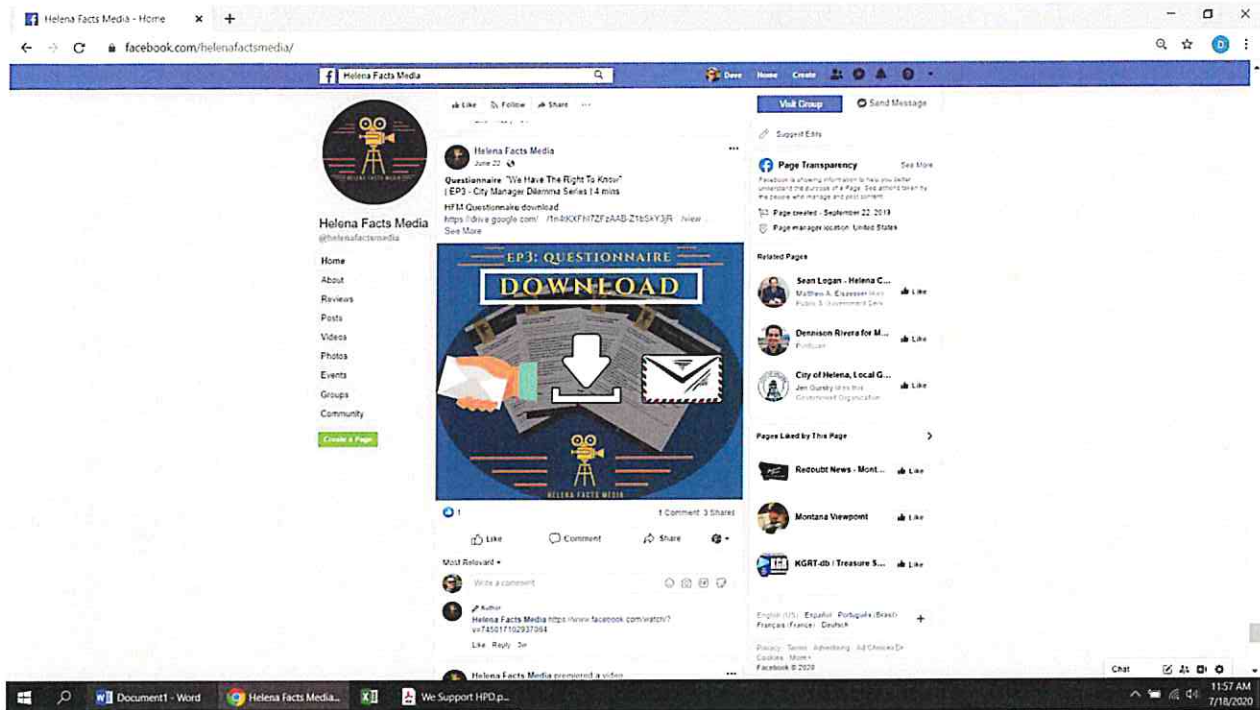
Helena Facts Media - Home ×

facebook.com/helenafactsmedia/

Helena Facts Media

Dave Home Create

Like Follow Share ···

Helena Facts Media
@helenafactsmedia

Home
About
Reviews
Posts
Videos
Photos
Events
Groups
Community

Create a Page

Helena Facts Media
June 22

Questionnaire "We Have The Right To Know"
| EP3 - City Manager Dilemma Series | 4 mins

HFM Questionnaire download
https://drive.google.com/.../1n4KXFhl7ZFzAAB-Z1bSkY3jR.../view
See More

EP3: QUESTIONNAIRE
DOWNLOAD

HELENA FACTS MEDIA

1
1 Comment 3 Shares

Like Comment Share

Most Relevant

Write a comment...

Author
Helena Facts Media https://www.facebook.com/watch/?v=745017102937064
Like Reply 3w

Helena Facts Media premiered a video

Visit Group
Send Message

Suggest Edits

Page Transparency
See More
Facebook is showing information to help you better understand the purpose of a Page. See actions taken by the people who manage and post content.
Page created - September 22, 2019
Page manager location: United States

Related Pages

Sean Logan - Helena C...
Matthew A. Elsaesser likes this
Public & Government Serv...
Like

Dennison Rivera for M...
Politician
Like

City of Helena, Local G...
Jen Gursky likes this
Government Organization
Like

Pages Liked by This Page

Redoubt News - Mont...
Like

Montana Viewpoint
Like

KGRT-db | Treasure S...
Like

English (US) · Español · Português (Brasil) · Français (France) · Deutsch

Privacy · Terms · Advertising · Ad Choices · Cookies · More
Facebook © 2020

Chat

Document1 - Word
Helena Facts Media...
We Support HPD.p...

11:57 AM
7/18/2020